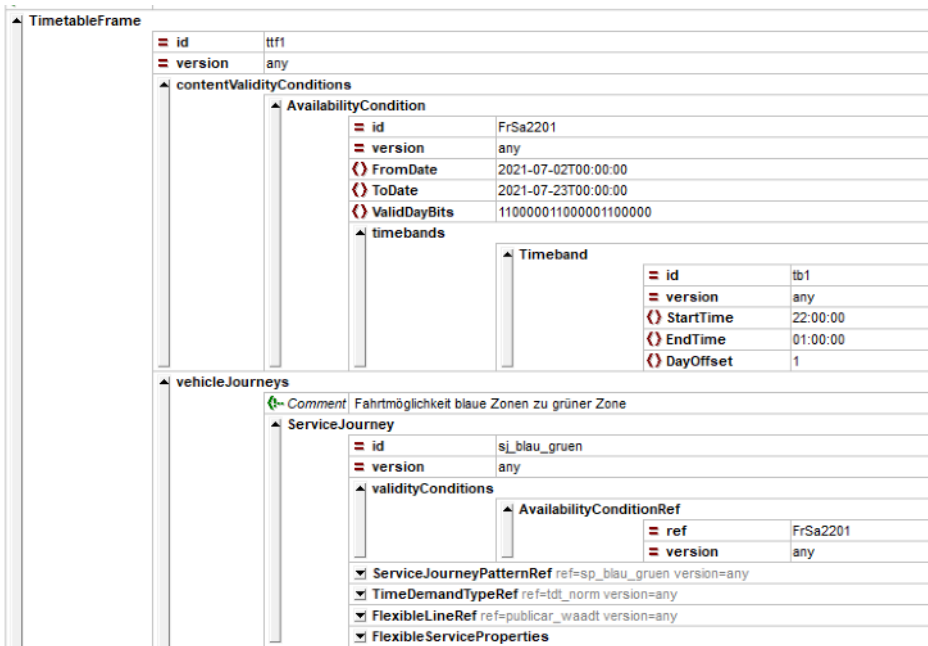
TimetableFrame
= id ttf1
= version any
contentValidityConditions
AvailabilityCondition
= id FrSa2201
= version any
{} FromDate 2021-07-02T00:00:00
{} ToDate 2021-07-23T00:00:00
{} ValidDayBits 110000011000001100000
timebands
Timeband
= id tb1
= version any
{} StartTime 22:00:00
{} EndTime 01:00:00
{} DayOffset 1
vehicleJourneys
Comment Fahrtmöglichkeit blaue Zonen zu grüner Zone
ServiceJourney
= id sj_blau_gruen
= version any
validityConditions
AvailabilityConditionRef
= ref FrSa2201
= version any
ServiceJourneyPatternRef ref=sp_blau_gruen version=any
TimeDemandTypeRef ref=tdt_norm version=any
FlexibleLineRef ref=publicar_waadt version=any
FlexibleServiceProperties